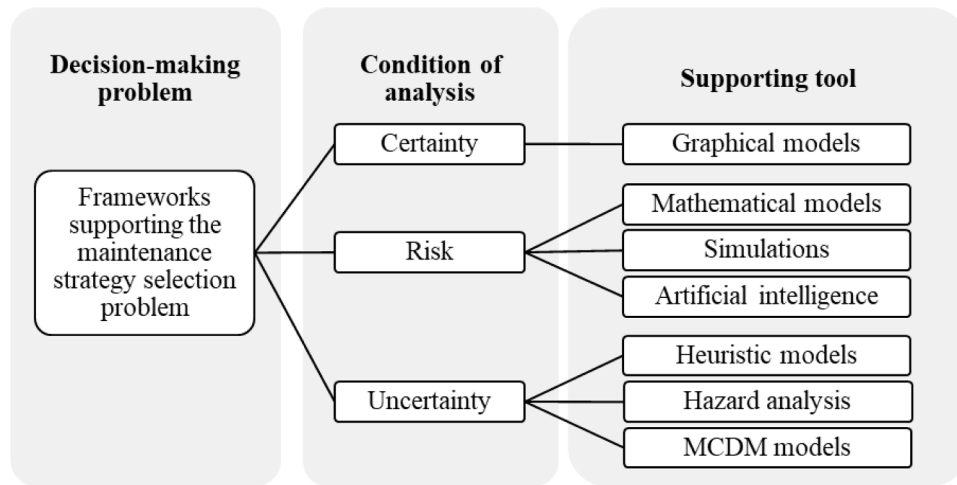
Decision-making problem

Frameworks supporting the maintenance strategy selection problem

Condition of analysis

Certainty

Risk

Uncertainty

Supporting tool

Graphical models

Mathematical models

Simulations

Artificial intelligence

Heuristic models

Hazard analysis

MCDM models